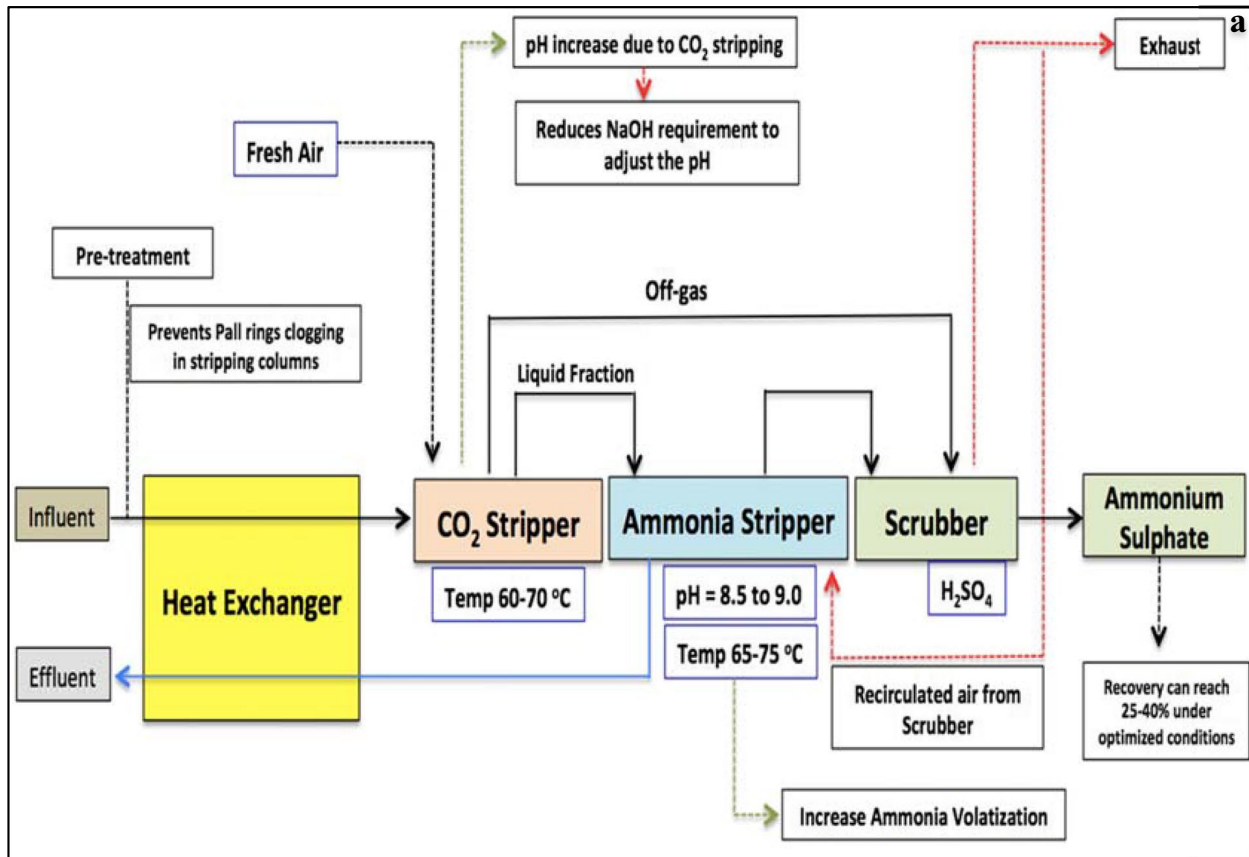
a

pH increase due to $CO_2$ stripping

Reduces NaOH requirement to adjust the pH

Exhaust

Fresh Air

Pre-treatment

Prevents Pall rings clogging in stripping columns

Off-gas

Liquid Fraction

Influent

Heat Exchanger

$CO_2$ Stripper

Ammonia Stripper

Scrubber

Ammonium Sulphate

Temp 60-70 °C

pH = 8.5 to 9.0

$H_2SO_4$

Temp 65-75 °C

Effluent

Recirculated air from Scrubber

Recovery can reach 25-40% under optimized conditions

Increase Ammonia Volatization